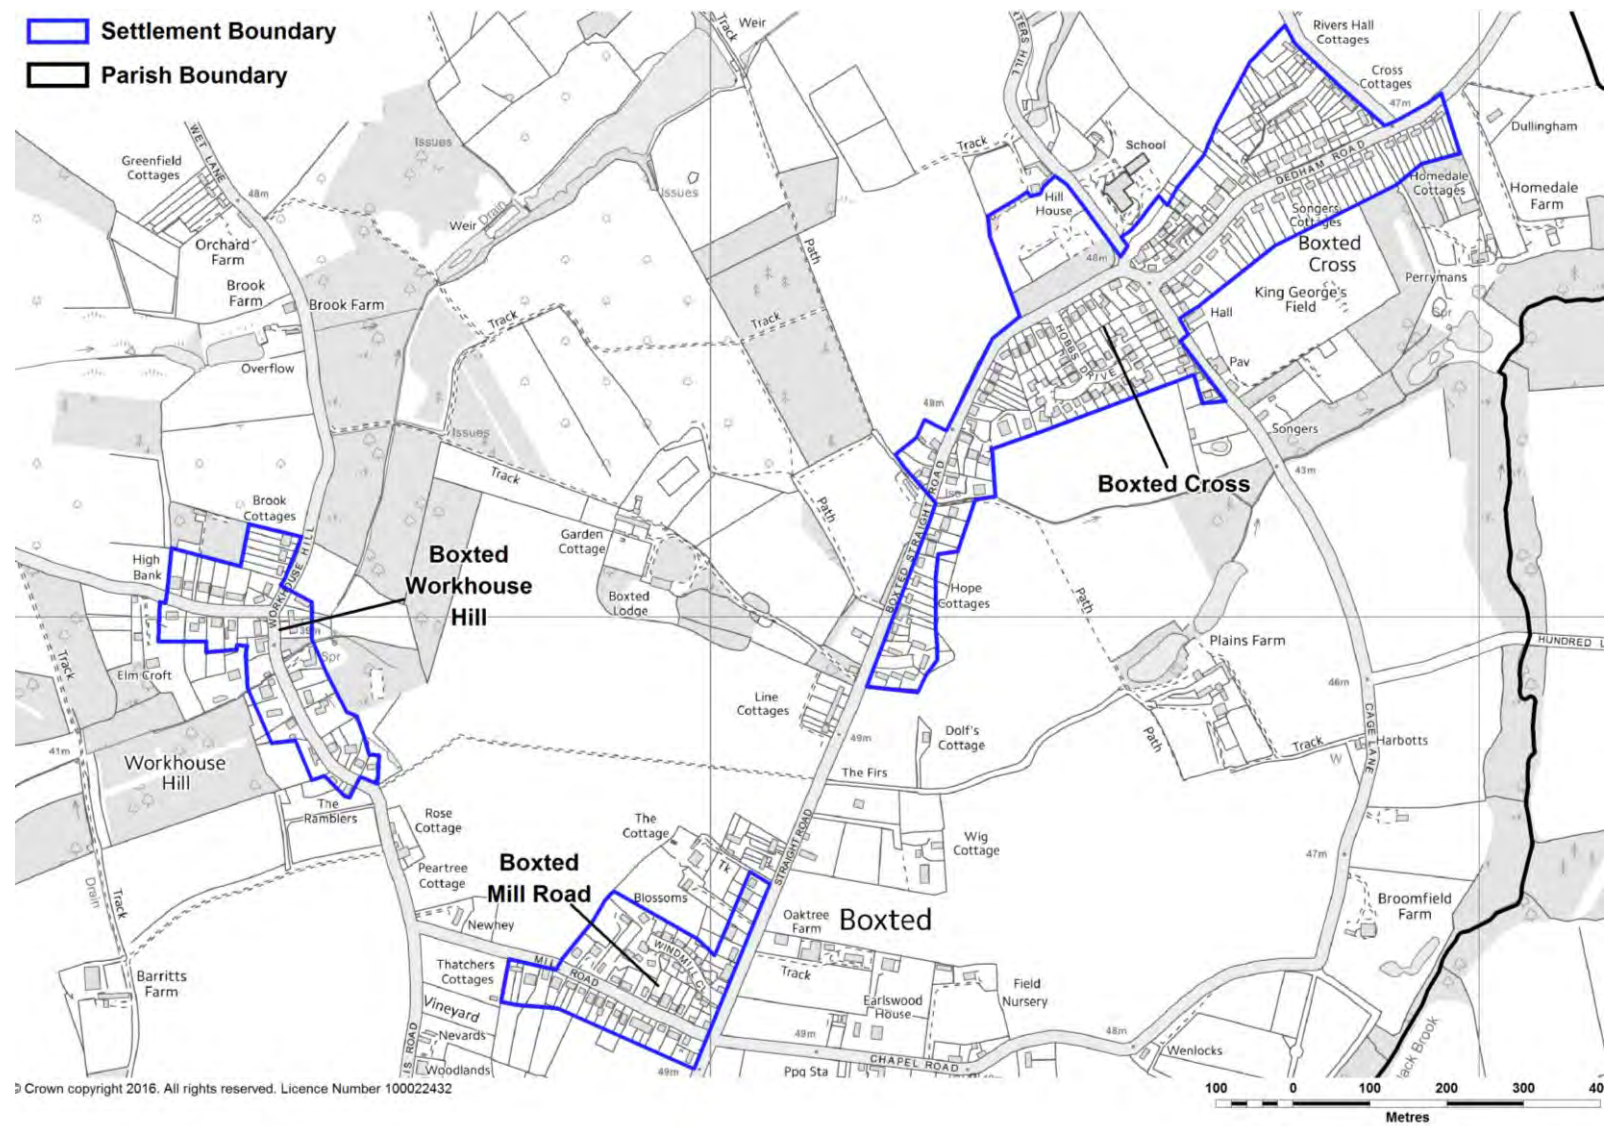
Settlement Boundary
Parish Boundary

Weir
Track
Rivers Hall Cottages
Cross Cottages
47m
Dullingham
School
Track
Hill House
DEDHAM ROAD
Homedale Cottages
Homedale Farm
Songers Cottages
Boxted Cross
King George's Field
Perrymans
Hall
Pav
Spr
Songers
43m
Boxted Cross
WET LANE
Greenfield Cottages
48m
Issues
Issues
Weir
Drain
Orchard Farm
Brook Farm
Brook Farm
Path
Track
Track
Overflow
48m
HOBBS DRIVE
Issues
Track
Brook Cottages
High Bank
WORKHOUSE HILL
Boxted Workhouse Hill
Garden Cottage
Boxted Lodge
Path
BOXTED STRAIGHT ROAD
Hope Cottages
Path
Plains Farm
HUNDRED L
Track
Elm Croft
Spr
Line Cottages
Dolf's Cottage
49m
46m
Path
Track
Harbotts
CAGE LANE
41m
Workhouse Hill
The Firs
The Ramblers
Rose Cottage
The Cottage
STRAIGHT ROAD
Wig Cottage
47m
Drain
Track
Peartree Cottage
Boxted Mill Road
Blossoms
TK
Broomfield Farm
Newhey
Oaktree Farm
Boxted
WINDMILL CL
Thatchers Cottages
MILL ROAD
Track
Barritts Farm
Vineyard
Earlswood House
Field Nursery
Nevards
49m
48m
Wenlocks
ROAD
Woodlands
49m
Ppg Sta
CHAPEL ROAD
ack Brook
© Crown copyright 2016. All rights reserved. Licence Number 100022432
100 0 100 200 300 40
Metres